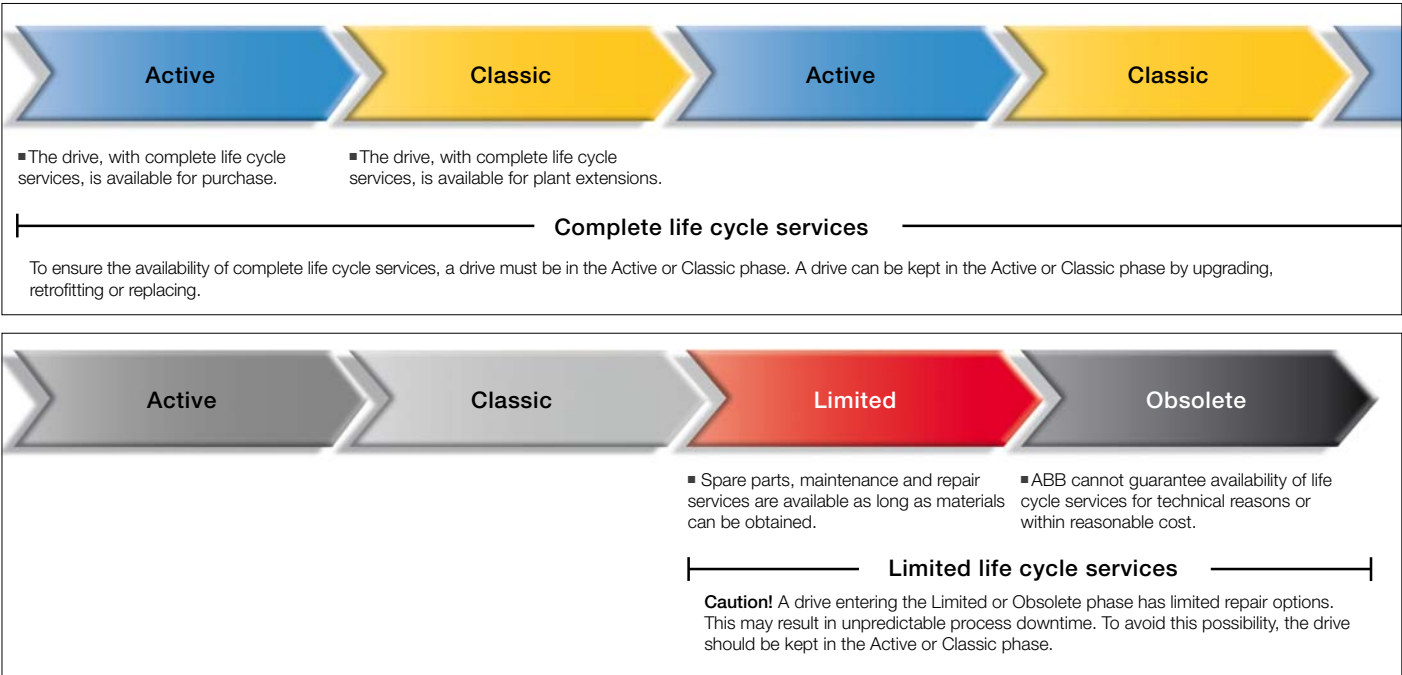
Active

Classic

Active

Classic

■ The drive, with complete life cycle services, is available for purchase.

■ The drive, with complete life cycle services, is available for plant extensions.

Complete life cycle services

To ensure the availability of complete life cycle services, a drive must be in the Active or Classic phase. A drive can be kept in the Active or Classic phase by upgrading, retrofitting or replacing.

Active

Classic

Limited

Obsolete

■ Spare parts, maintenance and repair services are available as long as materials can be obtained.

■ ABB cannot guarantee availability of life cycle services for technical reasons or within reasonable cost.

Limited life cycle services

Caution! A drive entering the Limited or Obsolete phase has limited repair options. This may result in unpredictable process downtime. To avoid this possibility, the drive should be kept in the Active or Classic phase.